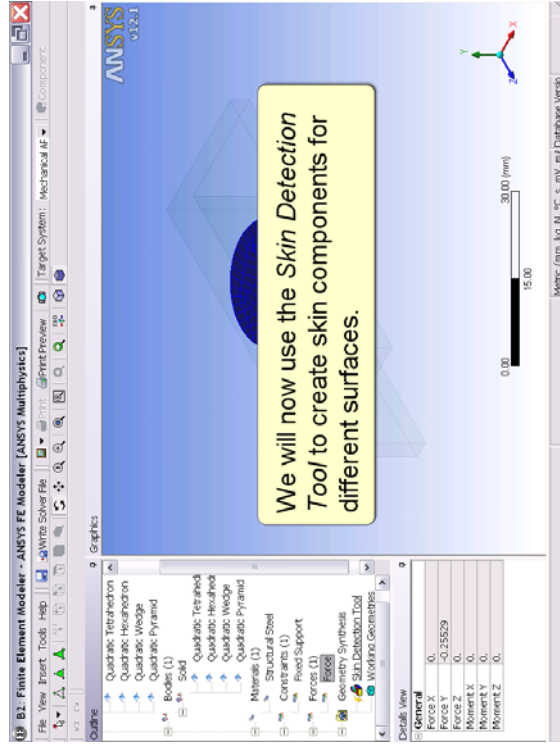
B2: Finite Element Modeler - ANSYS FE Modeler [ANSYS Multiphysics]

File View Insert Tools Help

Write Solver File | Print | Print Preview | Target System: Mechanical AF | Component

Outline

Quadratic Tetrahedron
Quadratic Hexahedron
Quadratic Wedge
Quadratic Pyramid
Bodies (1)
Solid
Quadratic Tetrahedr
Quadratic Hexahedr
Quadratic Wedge
Quadratic Pyramid
Materials (1)
Structural Steel
Constraints (1)
Fixed Support
Forces (1)
Force
Geometry Synthesis
Skin Detection Tool
Working Geometries

Details View

| General | |
|---|---|
| Force X | 0. |
| Force Y | -0.25529 |
| Force Z | 0. |
| Moment X | 0. |
| Moment Y | 0. |
| Moment Z | 0. |

Graphics

ANSYS
v12.1

We will now use the *Skin Detection Tool* to create skin components for different surfaces.

0.00 | 15.00 | 30.00 (mm)

Metric (mm, kg, N, °C, s, mV, mA) Database Versio